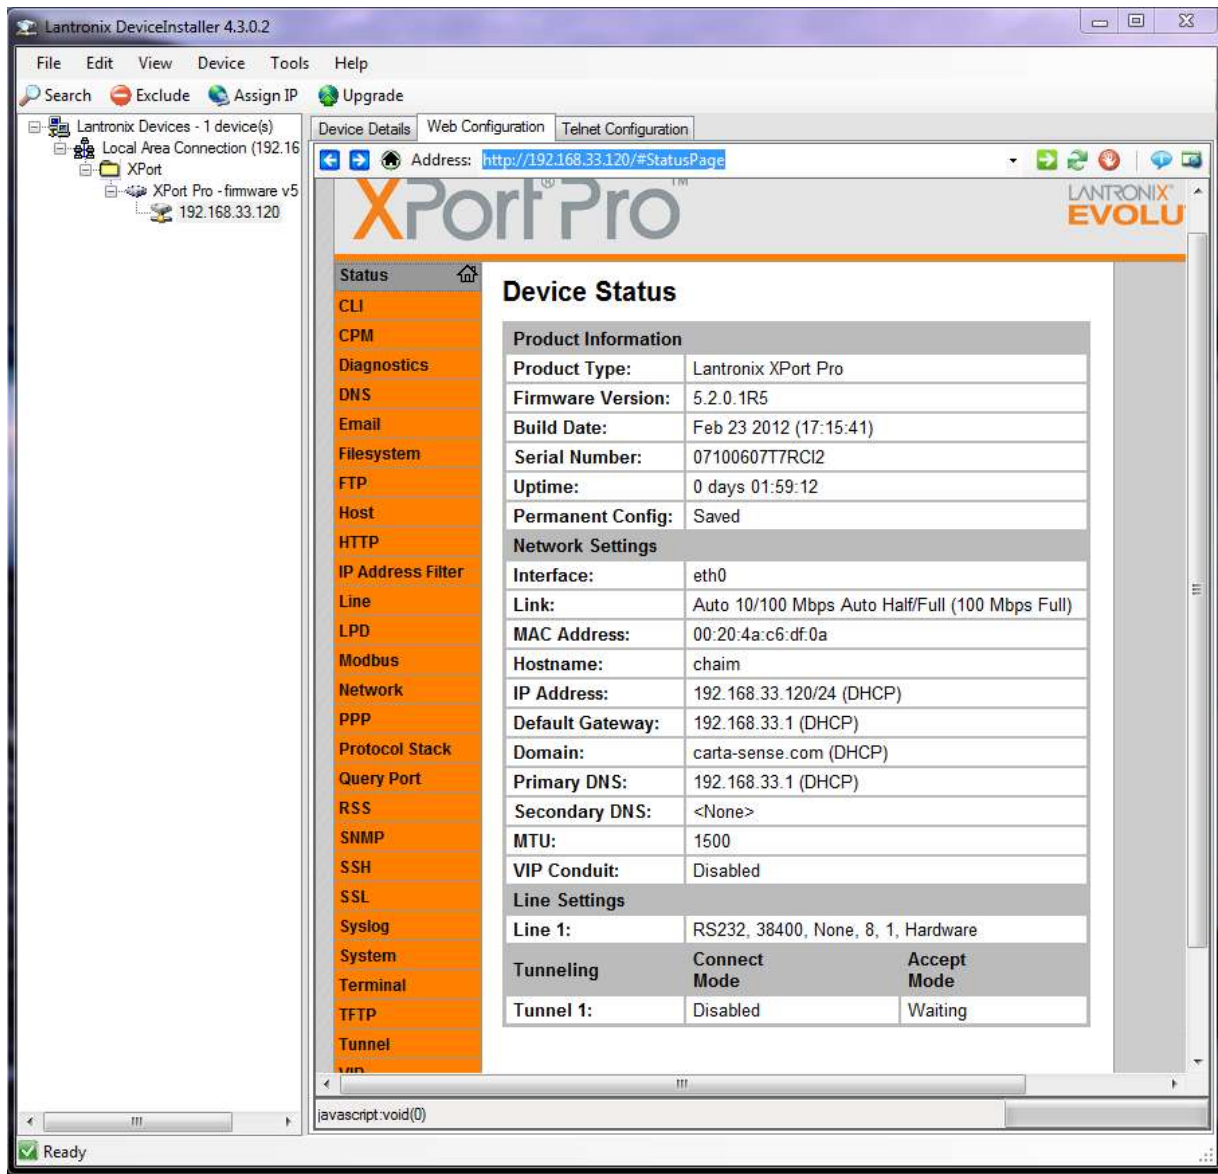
Lantronix DeviceInstaller 4.3.0.2

File Edit View Device Tools Help

Search Exclude Assign IP Upgrade

Lantronix Devices - 1 device(s)
Local Area Connection (192.16
XPort
XPort Pro - firmware v5
192.168.33.120

Device Details | Web Configuration | Telnet Configuration

Address: http://192.168.33.120/#StatusPage

XPort Pro™

LANTRONIX EVOLU

Status
CLI
CPM
Diagnostics
DNS
Email
Filesystem
FTP
Host
HTTP
IP Address Filter
Line
LPD
Modbus
Network
PPP
Protocol Stack
Query Port
RSS
SNMP
SSH
SSL
Syslog
System
Terminal
TFTP
Tunnel
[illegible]

Device Status

| Product Information | |
|---|---|
| Product Type: | Lantronix XPort Pro |
| Firmware Version: | 5.2.0.1R5 |
| Build Date: | Feb 23 2012 (17:15:41) |
| Serial Number: | 07100607T7RCI2 |
| Uptime: | 0 days 01:59:12 |
| Permanent Config: | Saved |
| Network Settings | |
| Interface: | eth0 |
| Link: | Auto 10/100 Mbps Auto Half/Full (100 Mbps Full) |
| MAC Address: | 00:20:4a:c6:df:0a |
| Hostname: | chaim |
| IP Address: | 192.168.33.120/24 (DHCP) |
| Default Gateway: | 192.168.33.1 (DHCP) |
| Domain: | carta-sense.com (DHCP) |
| Primary DNS: | 192.168.33.1 (DHCP) |
| Secondary DNS: | <None> |
| MTU: | 1500 |
| VIP Conduit: | Disabled |
| Line Settings | |
| Line 1: | RS232, 38400, None, 8, 1, Hardware |

| Tunneling | Connect Mode | Accept Mode |
|---|---|---|
| Tunnel 1: | Disabled | Waiting |

javascript:void(0)

Ready